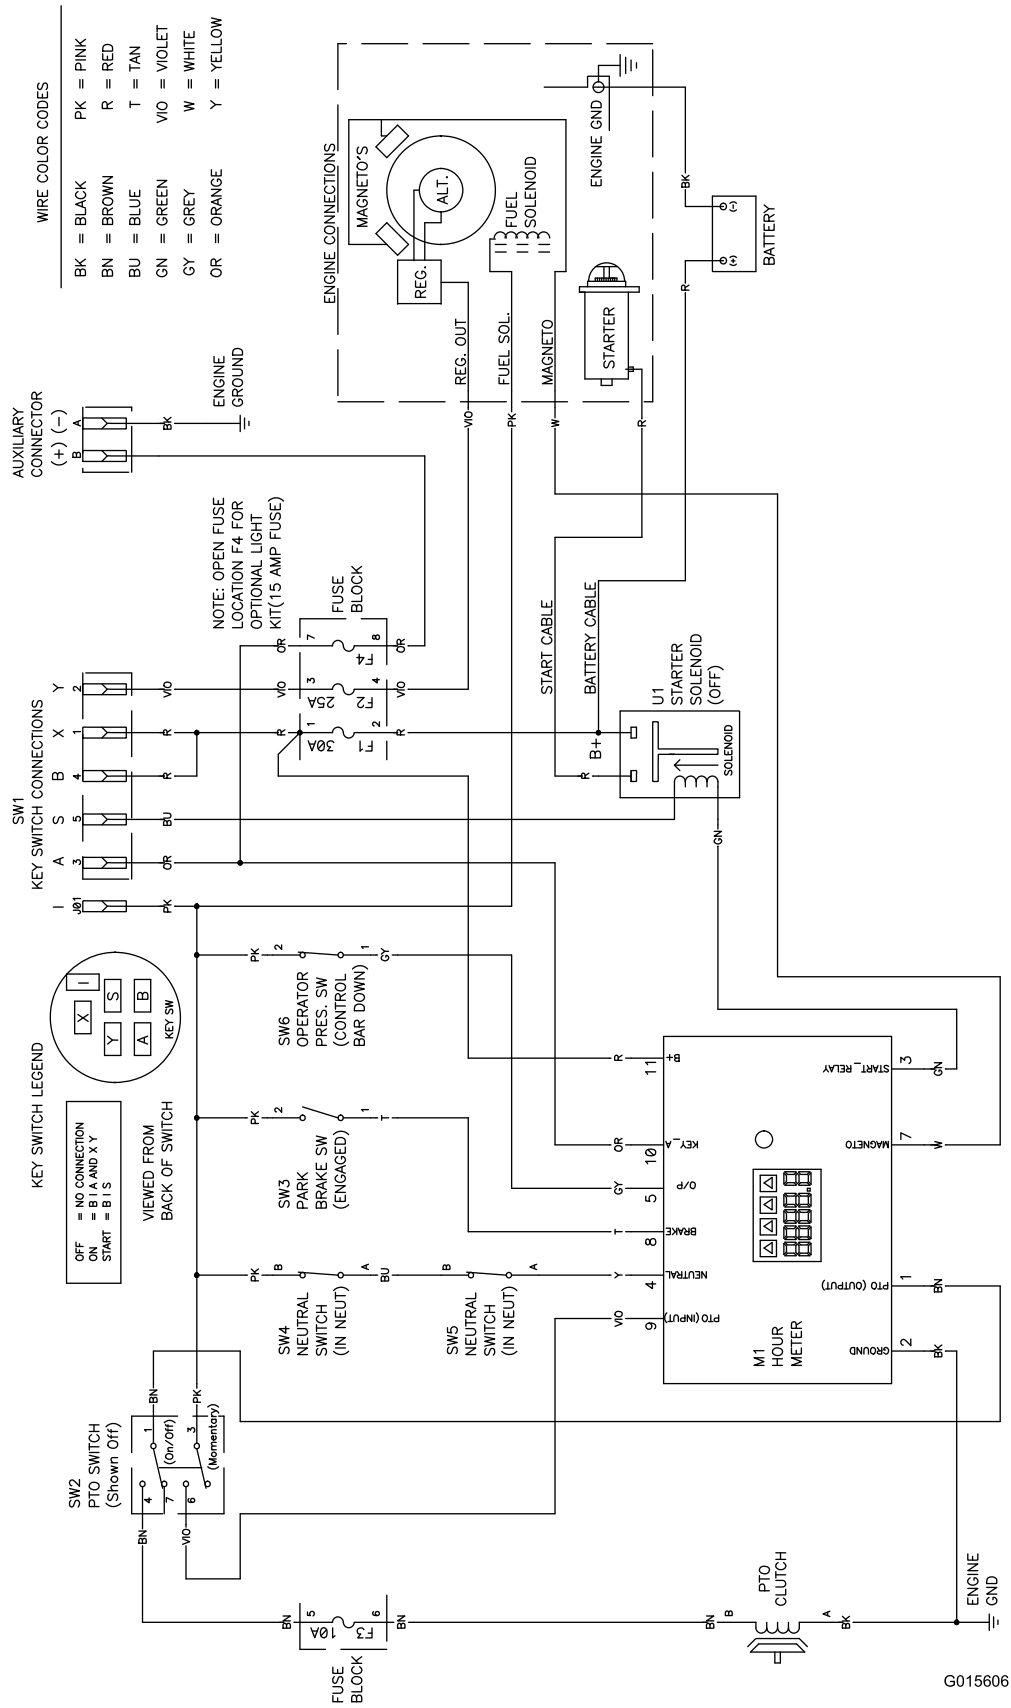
WIRE COLOR CODES

| | |
|---|---|
| BK = BLACK | PK = PINK |
| BN = BROWN | R = RED |
| BU = BLUE | T = TAN |
| GN = GREEN | VIO = VIOLET |
| GY = GREY | W = WHITE |
| OR = ORANGE | Y = YELLOW |

ENGINE CONNECTIONS
MAGNETO'S
ALT.
REG.
FUEL SOLENOID
STARTER
ENGINE GND
BATTERY
REG. OUT
FUEL SOL.
MAGNETO
BK
R
VIO
PK
W
R

AUXILIARY CONNECTOR
(+) (−)
A
B
BK
ENGINE GROUND

NOTE: OPEN FUSE LOCATION F4 FOR OPTIONAL LIGHT KIT(15 AMP FUSE)

FUSE BLOCK
7 8 F4 OR OR
3 4 25A F2 VIO VIO
1 2 30A F1 R R

START CABLE
BATTERY CABLE
U1 STARTER SOLENOID (OFF)
B+
SOLENOID
R
GN

SW1 KEY SWITCH CONNECTIONS
Y 2 VIO
X 1 R
B 4 R
S 5 BU
A 3 OR
I J01 PK

KEY SWITCH LEGEND
OFF = NO CONNECTION
ON = B I A AND X Y
START = B I S
VIEWED FROM BACK OF SWITCH
X I Y S A B
KEY SW

SW6 OPERATOR PRES. SW (CONTROL BAR DOWN)
PK 2 1 GY

SW3 PARK BRAKE SW (ENGAGED)
PK 2 1 T

SW4 NEUTRAL SWITCH (IN NEUT)
PK B A BU

SW5 NEUTRAL SWITCH (IN NEUT)
B A Y

SW2 PTO SWITCH (Shown Off)
BN 4 7 1 (On/Off) BN
VIO 6 3 (Momentary) PK

M1 HOUR METER
11 B+ R
10 KEY_A OR
5 O/P GY
8 BRAKE T
4 NEUTRAL Y
9 PTO (INPUT) VIO
3 START_RELAY GN
7 MAGNETO W
1 PTO (OUTPUT) BN
2 GROUND BK

FUSE BLOCK
BN 5 10A F3 6 BN

PTO CLUTCH
BN B A BK
ENGINE GND

G015606